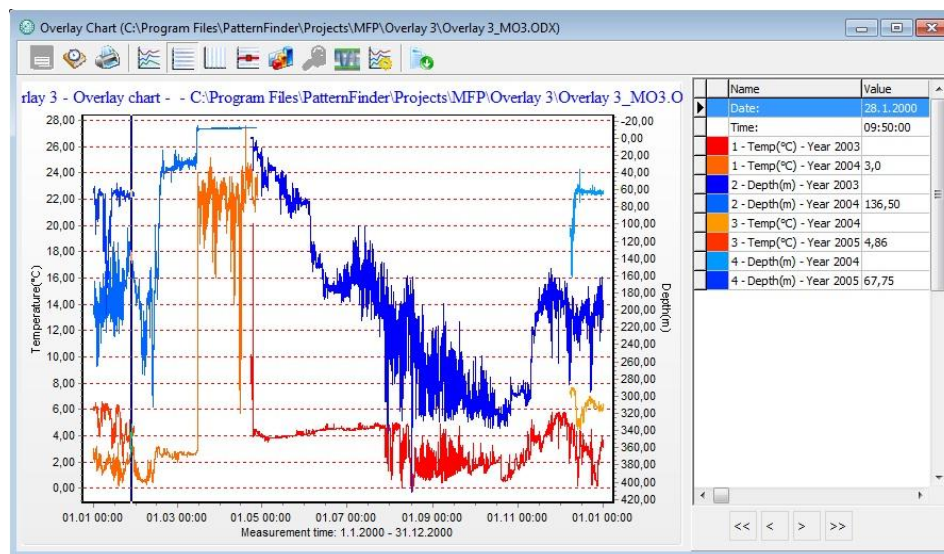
Overlay Chart (C:\Program Files\PatternFinder\Projects\MFP\Overlay 3\Overlay 3_MO3.ODX)

rlay 3 - Overlay chart - - C:\Program Files\PatternFinder\Projects\MFP\Overlay 3\Overlay 3_MO3.O

Temperature(°C)

28,00
26,00
24,00
22,00
20,00
18,00
16,00
14,00
12,00
10,00
8,00
6,00
4,00
2,00
0,00

Depth(m)

-20,00
0,00
20,00
40,00
60,00
80,00
100,00
120,00
140,00
160,00
180,00
200,00
220,00
240,00
260,00
280,00
300,00
320,00
340,00
360,00
380,00
400,00
420,00

01.01 00:00 01.03 00:00 01.05 00:00 01.07 00:00 01.09 00:00 01.11 00:00 01.01 00:00

Measurement time: 1.1.2000 - 31.12.2000

| | Name | Value |
|---|---|---|
| ▶ | Date: | 28.1.2000 |
| | Time: | 09:50:00 |
| | 1 - Temp(°C) - Year 2003 | |
| | 1 - Temp(°C) - Year 2004 | 3,0 |
| | 2 - Depth(m) - Year 2003 | |
| | 2 - Depth(m) - Year 2004 | 136,50 |
| | 3 - Temp(°C) - Year 2004 | |
| | 3 - Temp(°C) - Year 2005 | 4,86 |
| | 4 - Depth(m) - Year 2004 | |
| | 4 - Depth(m) - Year 2005 | 67,75 |

<< < > >>